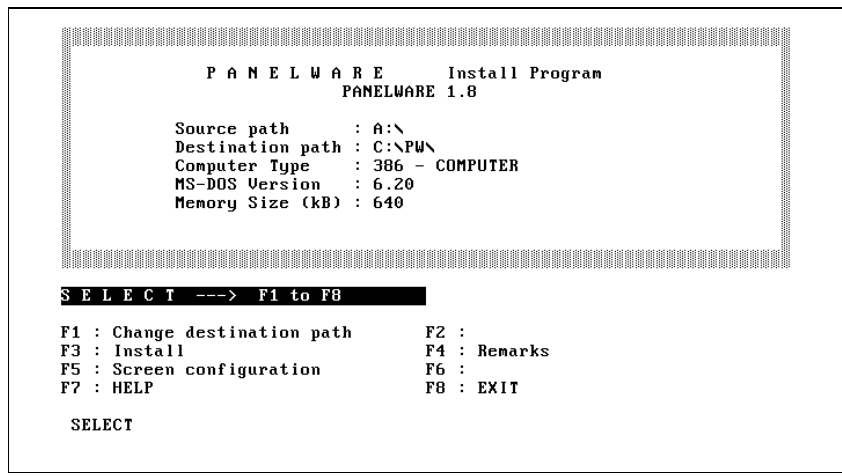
P A N E L W A R E Install Program
PANELWARE 1.8

Source path : A:\
Destination path : C:\PW\
Computer Type : 386 - COMPUTER
MS-DOS Version : 6.20
Memory Size (kB) : 640

S E L E C T ---> F1 to F8

F1 : Change destination path
F2 :
F3 : Install
F4 : Remarks
F5 : Screen configuration
F6 :
F7 : HELP
F8 : EXIT

SELECT